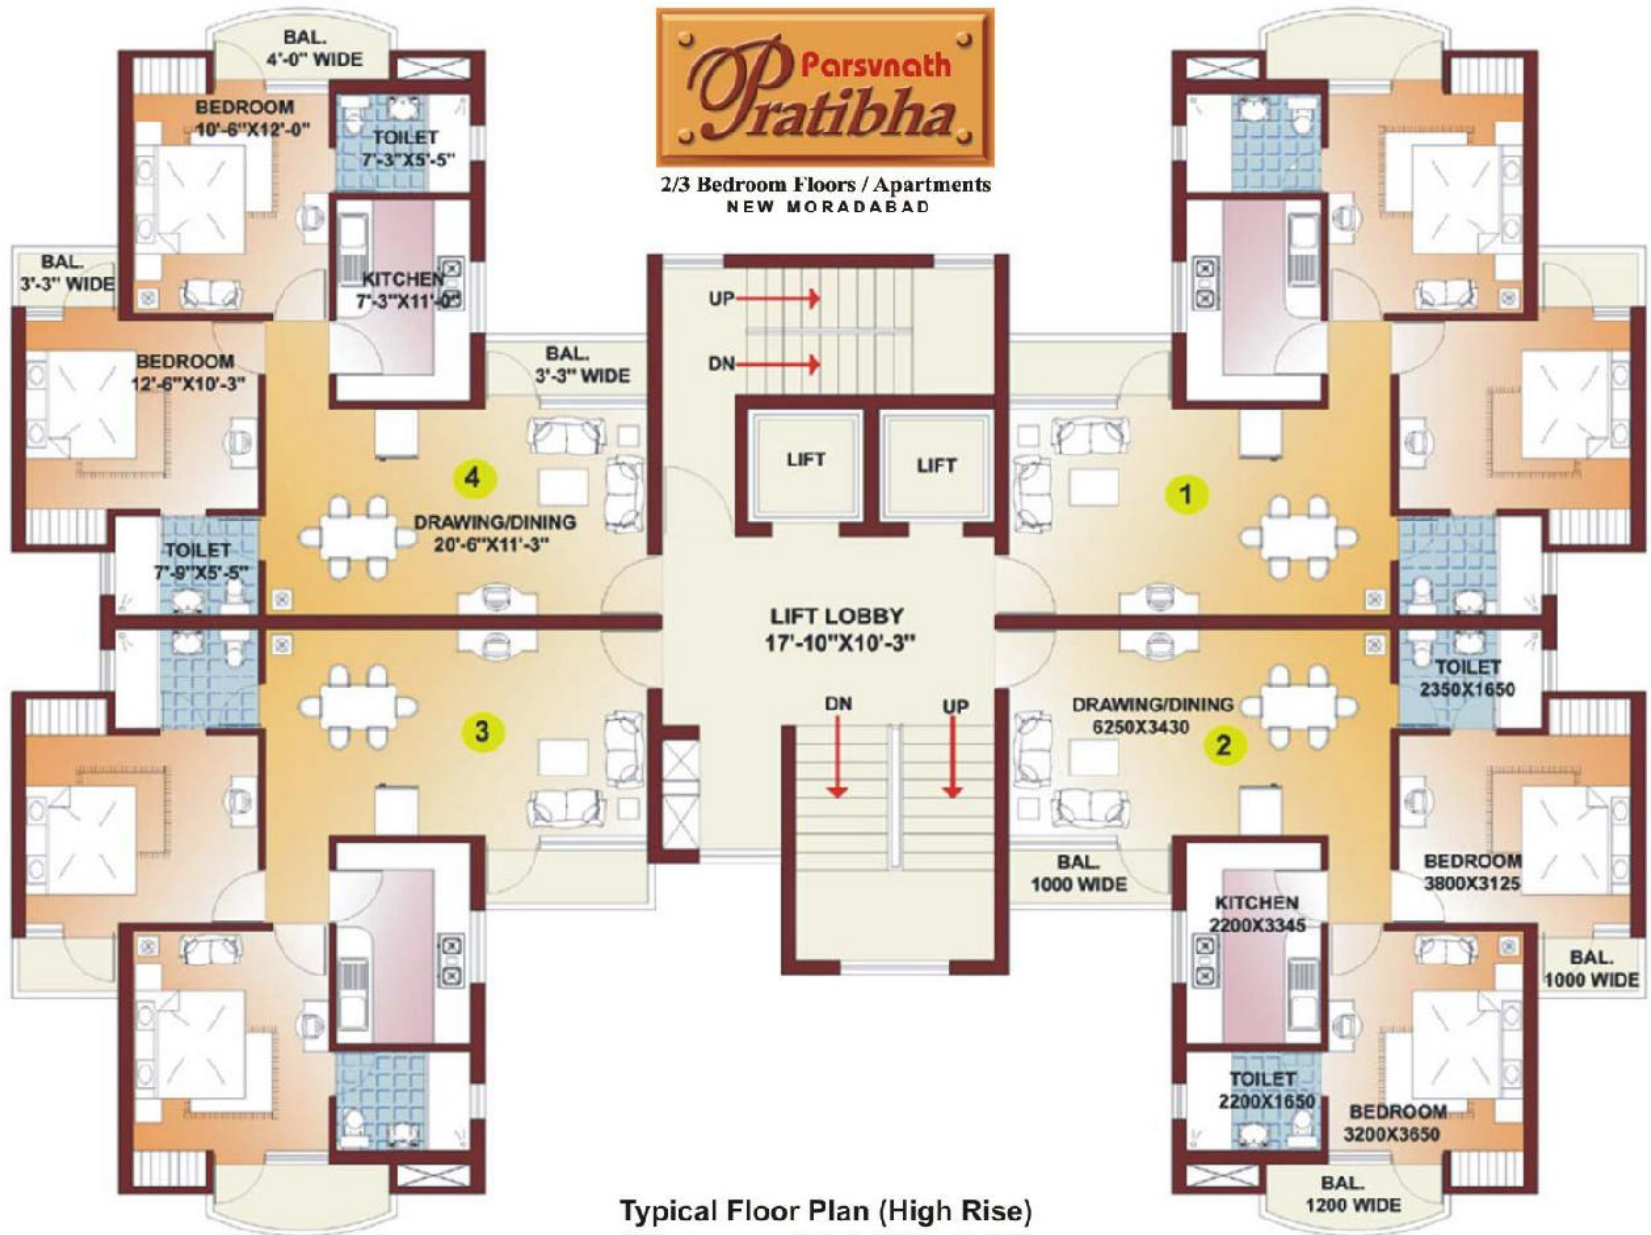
Parsvnath Pratibha

2/3 Bedroom Floors / Apartments
NEW MORADABAD

BAL.
4'-0" WIDE

BEDROOM
10'-6"X12'-0"

TOILET
7'-3"X5'-5"

KITCHEN
7'-3"X11'-0"

BAL.
3'-3" WIDE

BEDROOM
12'-6"X10'-3"

BAL.
3'-3" WIDE

UP

DN

LIFT

LIFT

4

DRAWING/DINING
20'-6"X11'-3"

1

TOILET
7'-9"X5'-5"

LIFT LOBBY
17'-10"X10'-3"

3

DN

UP

DRAWING/DINING
6250X3430

2

TOILET
2350X1650

BAL.
1000 WIDE

KITCHEN
2200X3345

BEDROOM
3800X3125

BAL.
1000 WIDE

TOILET
2200X1650

BEDROOM
3200X3650

BAL.
1200 WIDE

Typical Floor Plan (High Rise)